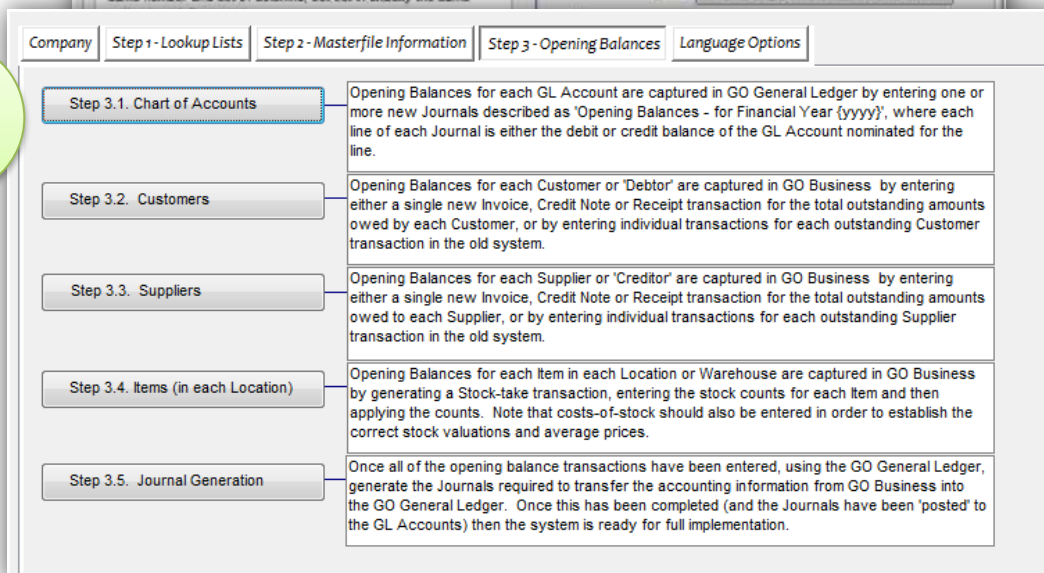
Company | Step 1 - Lookup Lists | Step 2 - Masterfile Information | Step 3 - Opening Balances | Language Options

Step 3.1. Chart of Accounts

Opening Balances for each GL Account are captured in GO General Ledger by entering one or more new Journals described as 'Opening Balances - for Financial Year {yyyy}', where each line of each Journal is either the debit or credit balance of the GL Account nominated for the line.

Step 3.2. Customers

Opening Balances for each Customer or 'Debtor' are captured in GO Business by entering either a single new Invoice, Credit Note or Receipt transaction for the total outstanding amounts owed by each Customer, or by entering individual transactions for each outstanding Customer transaction in the old system.

Step 3.3. Suppliers

Opening Balances for each Supplier or 'Creditor' are captured in GO Business by entering either a single new Invoice, Credit Note or Receipt transaction for the total outstanding amounts owed to each Supplier, or by entering individual transactions for each outstanding Supplier transaction in the old system.

Step 3.4. Items (in each Location)

Opening Balances for each Item in each Location or Warehouse are captured in GO Business by generating a Stock-take transaction, entering the stock counts for each Item and then applying the counts. Note that costs-of-stock should also be entered in order to establish the correct stock valuations and average prices.

Step 3.5. Journal Generation

Once all of the opening balance transactions have been entered, using the GO General Ledger, generate the Journals required to transfer the accounting information from GO Business into the GO General Ledger. Once this has been completed (and the Journals have been 'posted' to the GL Accounts) then the system is ready for full implementation.